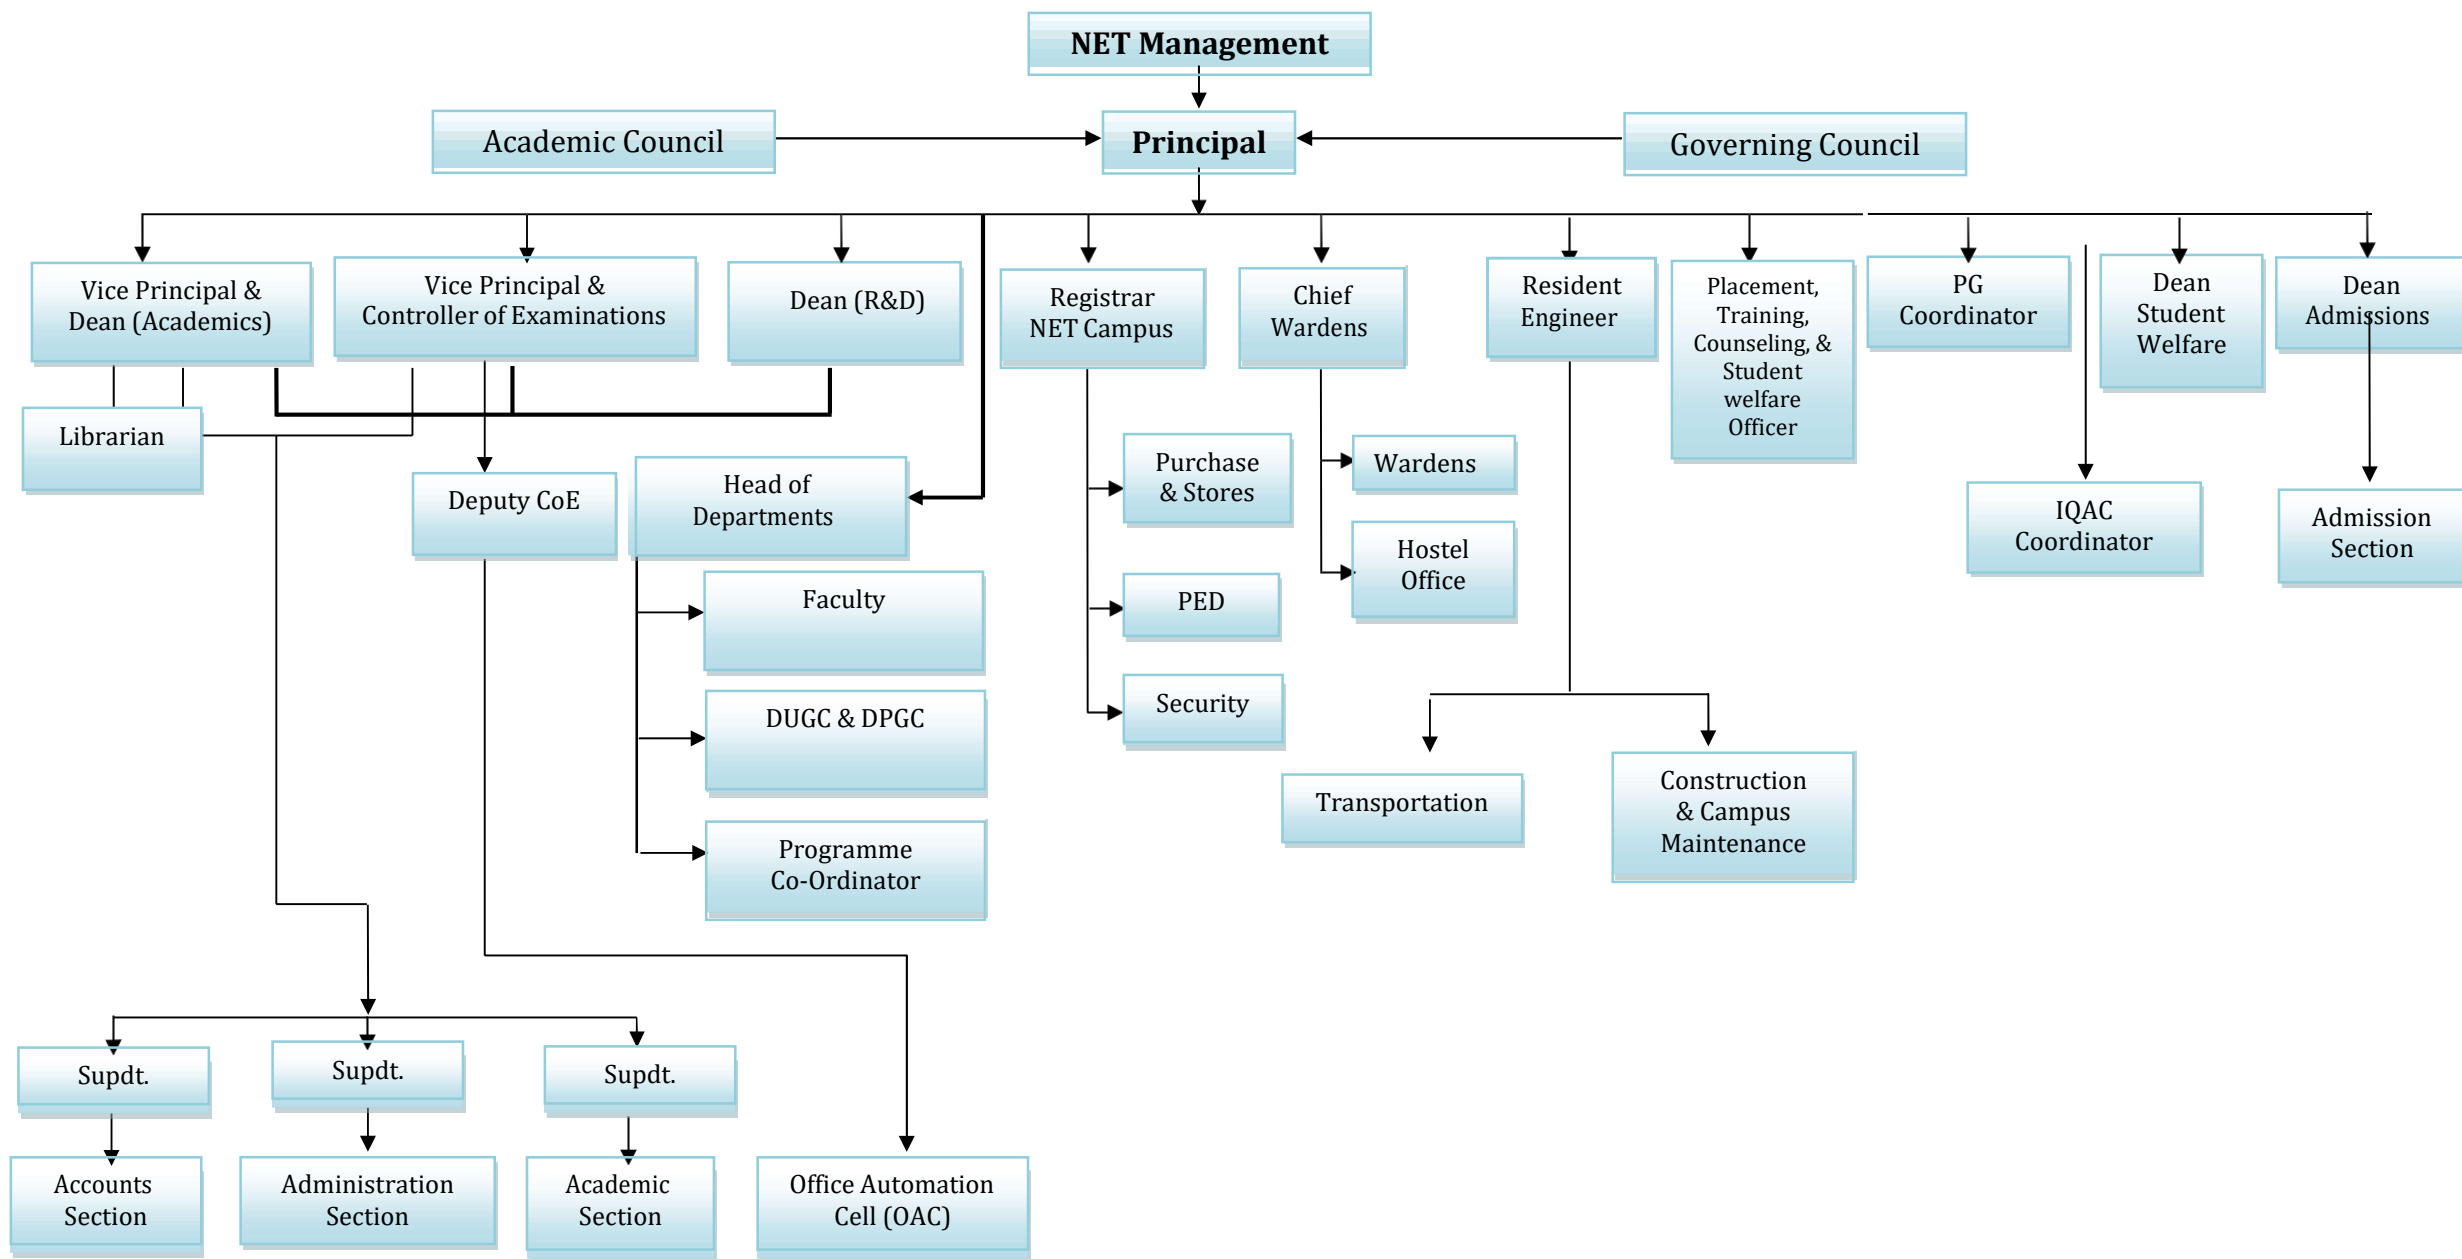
NET Management

Academic Council

Principal

Governing Council

Vice Principal & Dean (Academics)

Vice Principal & Controller of Examinations

Dean (R&D)

Registrar NET Campus

Chief Wardens

Resident Engineer

Placement, Training, Counseling, & Student welfare Officer

PG Coordinator

Dean Student Welfare

Dean Admissions

Librarian

Deputy CoE

Head of Departments

Purchase & Stores

Wardens

Hostel Office

IQAC Coordinator

Admission Section

Faculty

PED

DUGC & DPGC

Security

Programme Co-Ordinator

Transportation

Construction & Campus Maintenance

Supdt.

Supdt.

Supdt.

Accounts Section

Administration Section

Academic Section

Office Automation Cell (OAC)